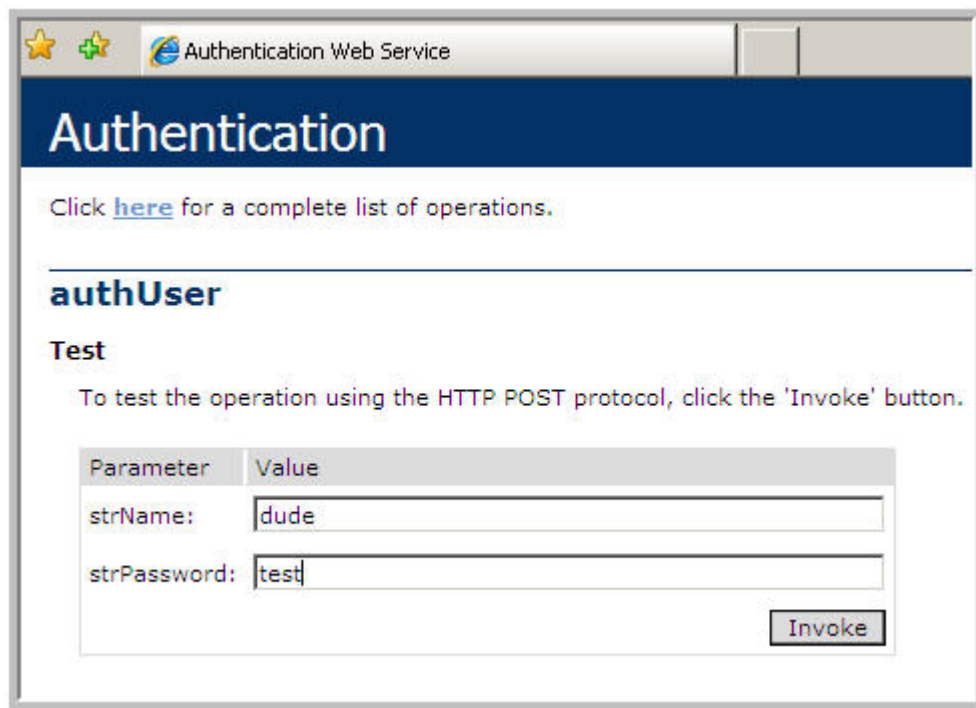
Authentication Web Service

Authentication

Click here for a complete list of operations.

authUser

Test

To test the operation using the HTTP POST protocol, click the 'Invoke' button.

| Parameter | Value |
|---|---|
| strName: | dude |
| strPassword: | test |

Invoke